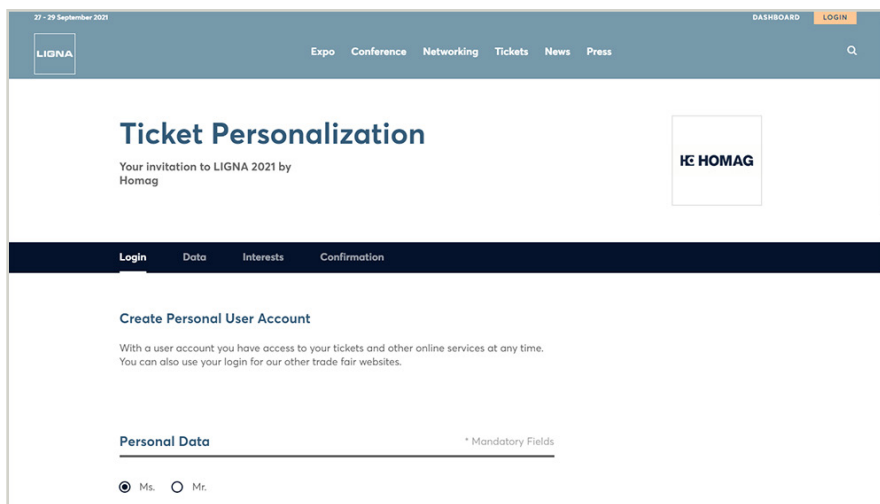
27 - 29 September 2021

DASHBOARD LOGIN

LIGNA

Expo Conference Networking Tickets News Press

Ticket Personalization

Your invitation to LIGNA 2021 by Homag

HOMAG

Login Data Interests Confirmation

Create Personal User Account

With a user account you have access to your tickets and other online services at any time. You can also use your login for our other trade fair websites.

Personal Data

* Mandatory Fields

Ms. Mr.